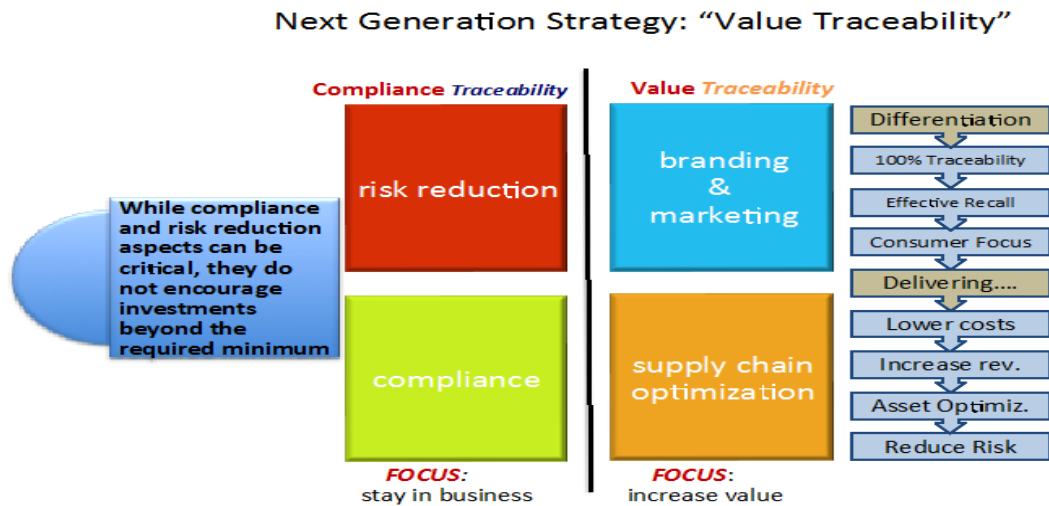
Next Generation Strategy: “Value Traceability”

Compliance Traceability

risk reduction

compliance

FOCUS: stay in business

While compliance and risk reduction aspects can be critical, they do not encourage investments beyond the required minimum

Value Traceability

branding & marketing

supply chain optimization

FOCUS: increase value

Differentiation

100% Traceability

Effective Recall

Consumer Focus

Delivering....

Lower costs

Increase rev.

Asset Optimiz.

Reduce Risk